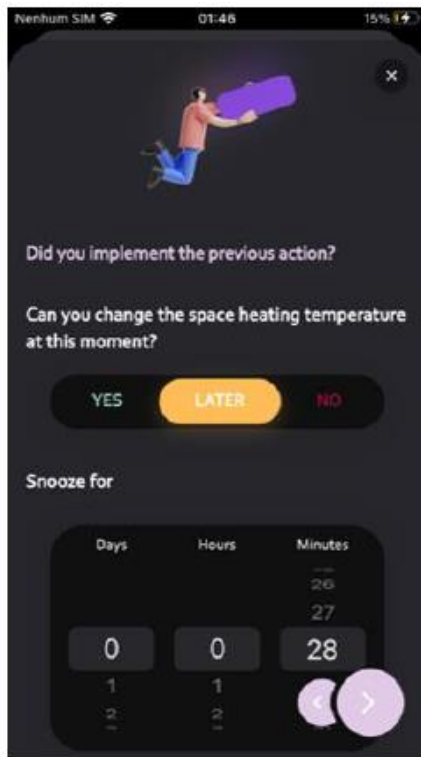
Nenhum SIM
01:46
15%

×

Did you implement the previous action?

Can you change the space heating temperature at this moment?

YES
LATER
NO

Snooze for

| Days | Hours | Minutes |
|---|---|---|
| | | 26 |
| | | 27 |
| 0 | 0 | 28 |
| 1 | 1 | |
| 2 | 2 | |

<
>